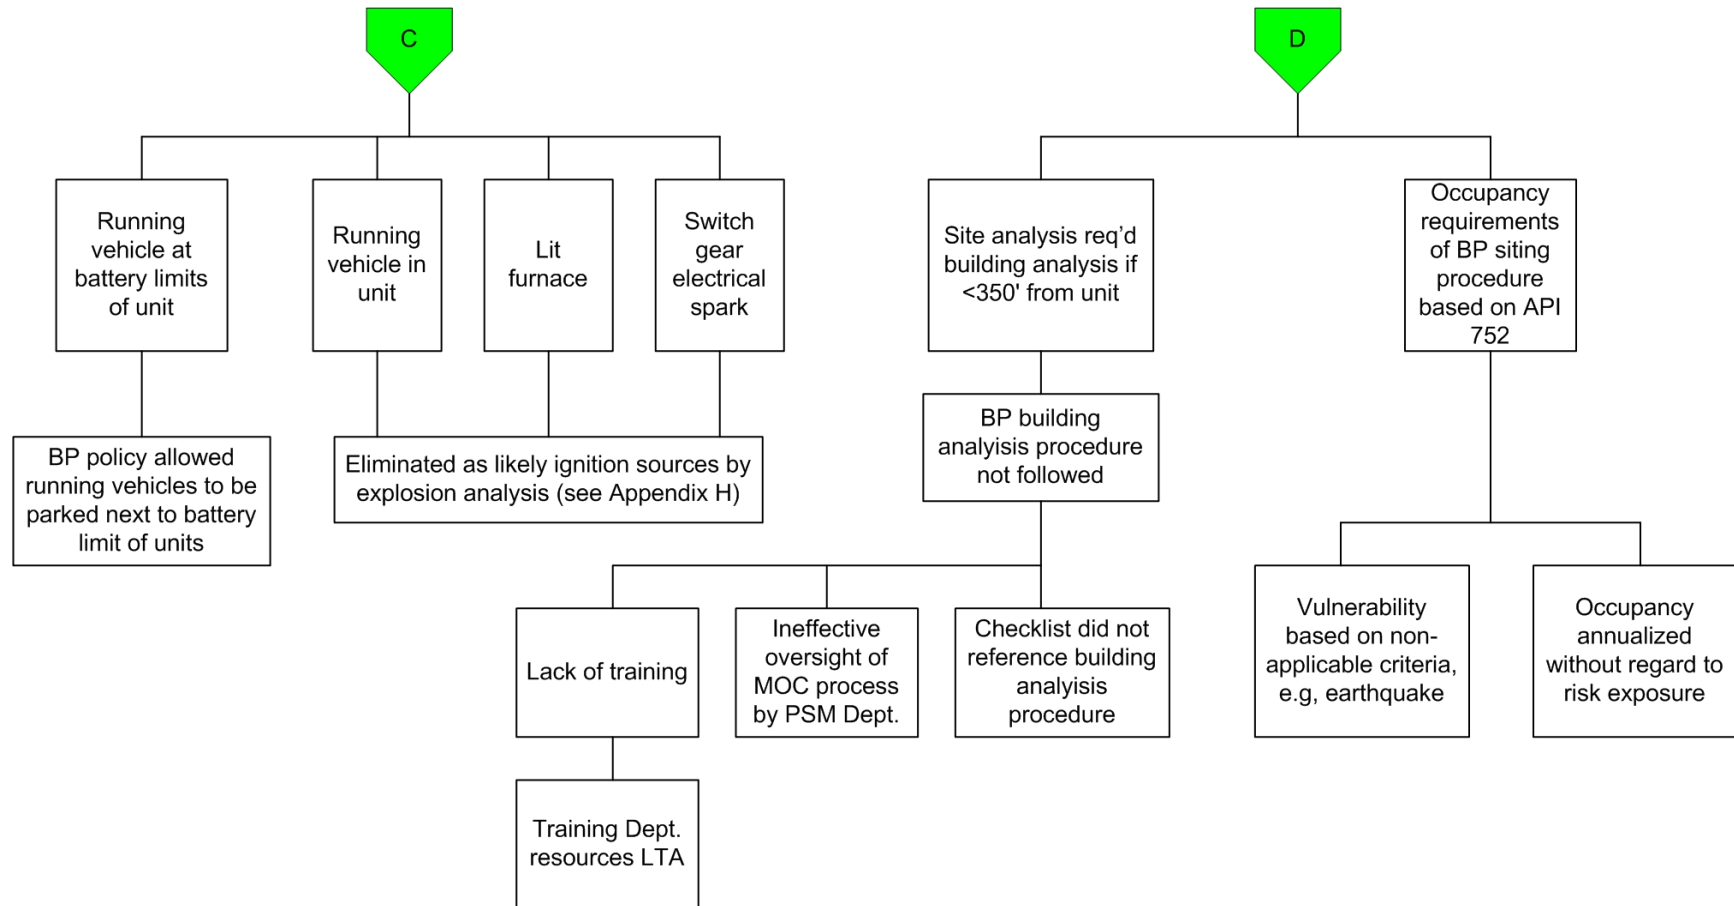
C

Running vehicle at battery limits of unit

Running vehicle in unit

Lit furnace

Switch gear electrical spark

BP policy allowed running vehicles to be parked next to battery limit of units

Eliminated as likely ignition sources by explosion analysis (see Appendix H)

D

Site analysis req'd building analysis if <350' from unit

Occupancy requirements of BP siting procedure based on API 752

BP building analysis procedure not followed

Lack of training

Ineffective oversight of MOC process by PSM Dept.

Checklist did not reference building analysis procedure

Training Dept. resources LTA

Vulnerability based on non-applicable criteria, e.g, earthquake

Occupancy annualized without regard to risk exposure